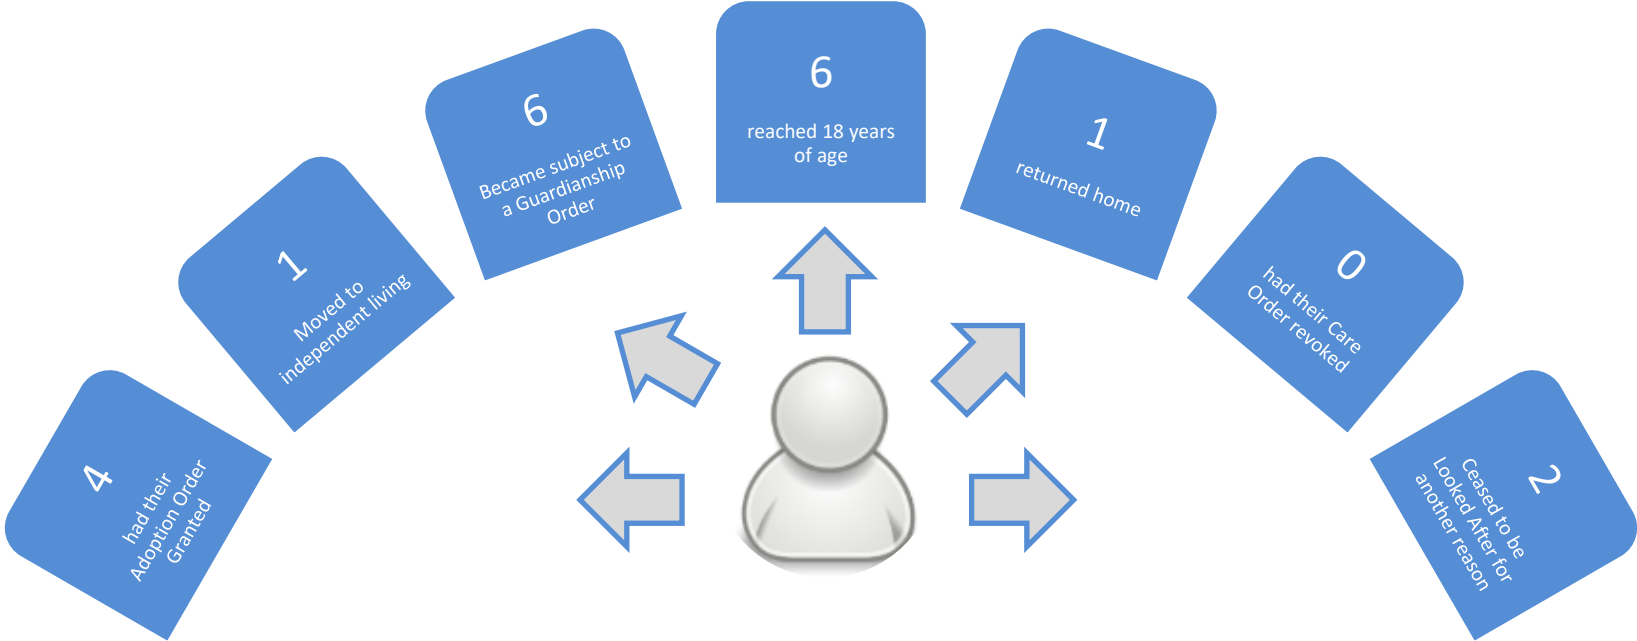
4

had their Adoption Order Granted

1

Moved to independent living

6

Became subject to a Guardianship Order

6

reached 18 years of age

1

returned home

0

had their Care Order revoked

2

Ceased to be Looked After for another reason